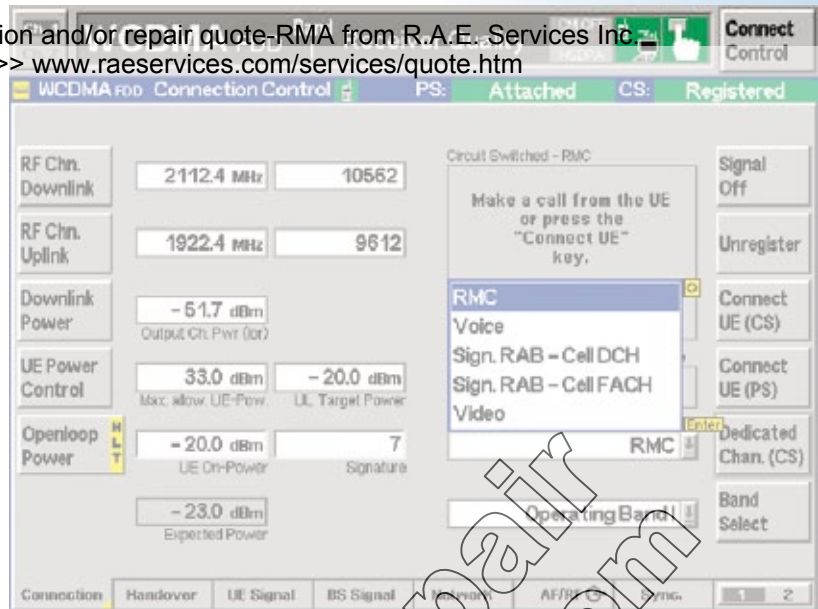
ion and/or repair quote-RMA from R.A.E. Services Inc.
>> www.raeservices.com/services/quote.htm

Connect
Control

WCDMA FDD Connection Control PS: Attached CS: Registered

RF Chn. Downlink 2112.4 MHz 10562

RF Chn. Uplink 1922.4 MHz 9612

Downlink Power −51.7 dBm Output Ch. Pwr (Ior)

UE Power Control 33.0 dBm Max. allow. UE-Pow. −20.0 dBm UL Target Power

Openloop Power −20.0 dBm UE On-Power 7 Signature

−23.0 dBm Expected Power

Circuit Switched - RMC

Make a call from the UE or press the "Connect UE" key.

RMC
Voice
Sign. RAB – Cell DCH
Sign. RAB – Cell FACH
Video

Enter

RMC

Operating Band

Signal Off

Unregister

Connect UE (CS)

Connect UE (PS)

Dedicated Chan. (CS)

Band Select

Connection | Handover | UE Signal | BS Signal | Network | AF/RF | Sync. | 1 2